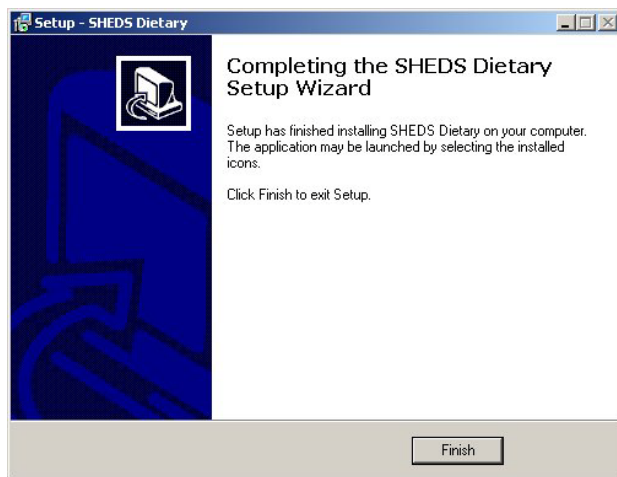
Setup - SHEDS Dietary

Completing the SHEDS Dietary Setup Wizard

Setup has finished installing SHEDS Dietary on your computer. The application may be launched by selecting the installed icons.

Click Finish to exit Setup.

Finish